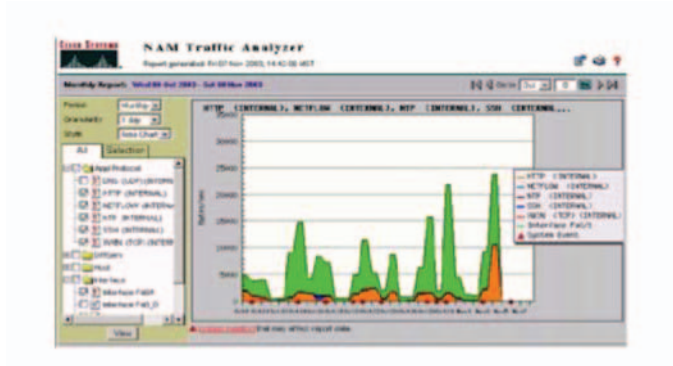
Cisco Systems

NAM Traffic Analyzer

Report generated: Fri 07 Nov 2003, 14:43:58 AST

Monthly Report, Wed 08 Oct 2003 - Sat 08 Nov 2003

Go to

Period Monthly
Granularity 1 day
Style Area Chart

All Selection

App Protocol
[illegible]
HTTP (INTERNAL)
NETFLOW (INTERNAL)
NTP (INTERNAL)
SSH (INTERNAL)
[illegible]
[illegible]
Host
Interface
Interface Fa0/0
Interface Fa0/1

View

HTTP (INTERNAL), NETFLOW (INTERNAL), NTP (INTERNAL), SSH (INTERNAL...

Bytes/sec

HTTP (INTERNAL)
NETFLOW (INTERNAL)
NTP (INTERNAL)
SSH (INTERNAL)
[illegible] (TCP) (INTERNAL)
Interface Fa0/1
System Event

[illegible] that may affect report data